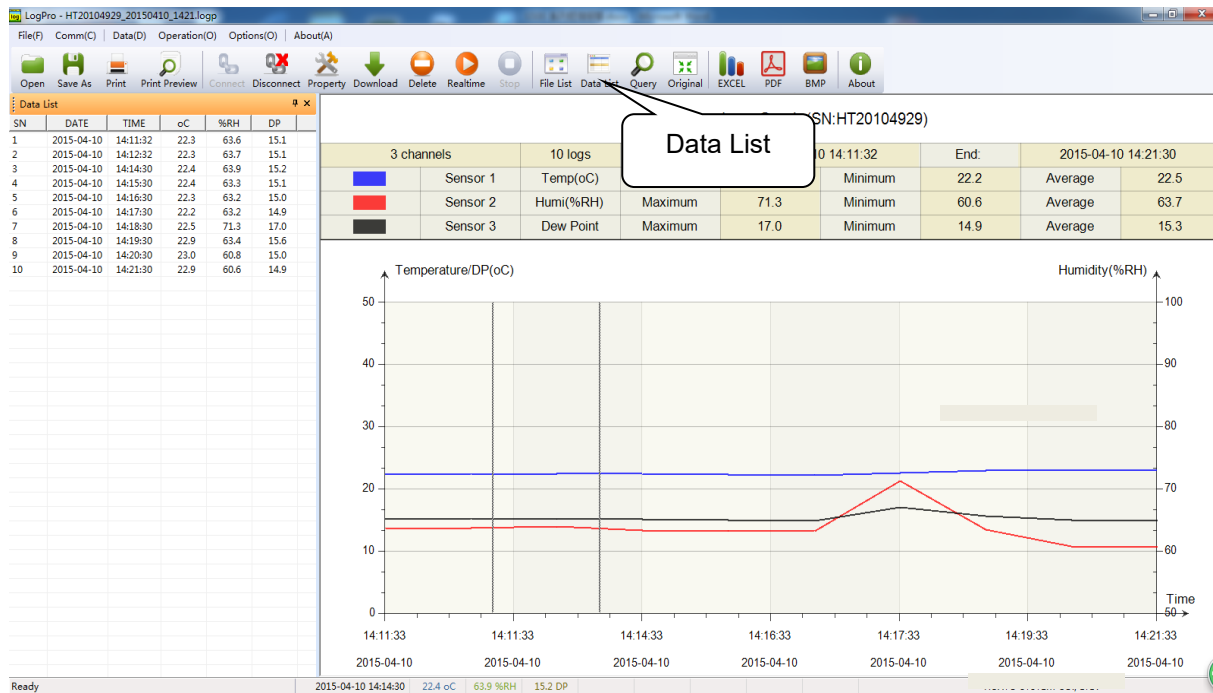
LogPro - HT20104929_20150410_1421.logp

File(F) Comm(C) Data(D) Operation(O) Options(O) About(A)

Open Save As Print Print Preview Connect Disconnect Property Download Delete Realtime Stop File List Data List Query Original EXCEL PDF BMP About

Data List

| SN | DATE | TIME | oC | %RH | DP |
|---|---|---|---|---|---|
| 1 | 2015-04-10 | 14:11:32 | 22.3 | 63.6 | 15.1 |
| 2 | 2015-04-10 | 14:12:32 | 22.3 | 63.7 | 15.1 |
| 3 | 2015-04-10 | 14:14:30 | 22.4 | 63.9 | 15.2 |
| 4 | 2015-04-10 | 14:15:30 | 22.4 | 63.3 | 15.1 |
| 5 | 2015-04-10 | 14:16:30 | 22.3 | 63.2 | 15.0 |
| 6 | 2015-04-10 | 14:17:30 | 22.2 | 63.2 | 14.9 |
| 7 | 2015-04-10 | 14:18:30 | 22.5 | 71.3 | 17.0 |
| 8 | 2015-04-10 | 14:19:30 | 22.9 | 63.4 | 15.6 |
| 9 | 2015-04-10 | 14:20:30 | 23.0 | 60.8 | 15.0 |
| 10 | 2015-04-10 | 14:21:30 | 22.9 | 60.6 | 14.9 |

Data List

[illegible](SN:HT20104929)

| 3 channels | | 10 logs | | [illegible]10 14:11:32 | | End: | 2015-04-10 14:21:30 | |
|---|---|---|---|---|---|---|---|---|
| | Sensor 1 | Temp(oC) | | | Minimum | 22.2 | Average | 22.5 |
| | Sensor 2 | Humi(%RH) | Maximum | 71.3 | Minimum | 60.6 | Average | 63.7 |
| | Sensor 3 | Dew Point | Maximum | 17.0 | Minimum | 14.9 | Average | 15.3 |

Temperature/DP(oC)
Humidity(%RH)
50
40
30
20
10
0
100
90
80
70
60
50
Time
14:11:33 14:11:33 14:14:33 14:16:33 14:17:33 14:19:33 14:21:33
2015-04-10 2015-04-10 2015-04-10 2015-04-10 2015-04-10 2015-04-10 2015-04-10

Ready 2015-04-10 14:14:30 22.4 oC 63.9 %RH 15.2 DP